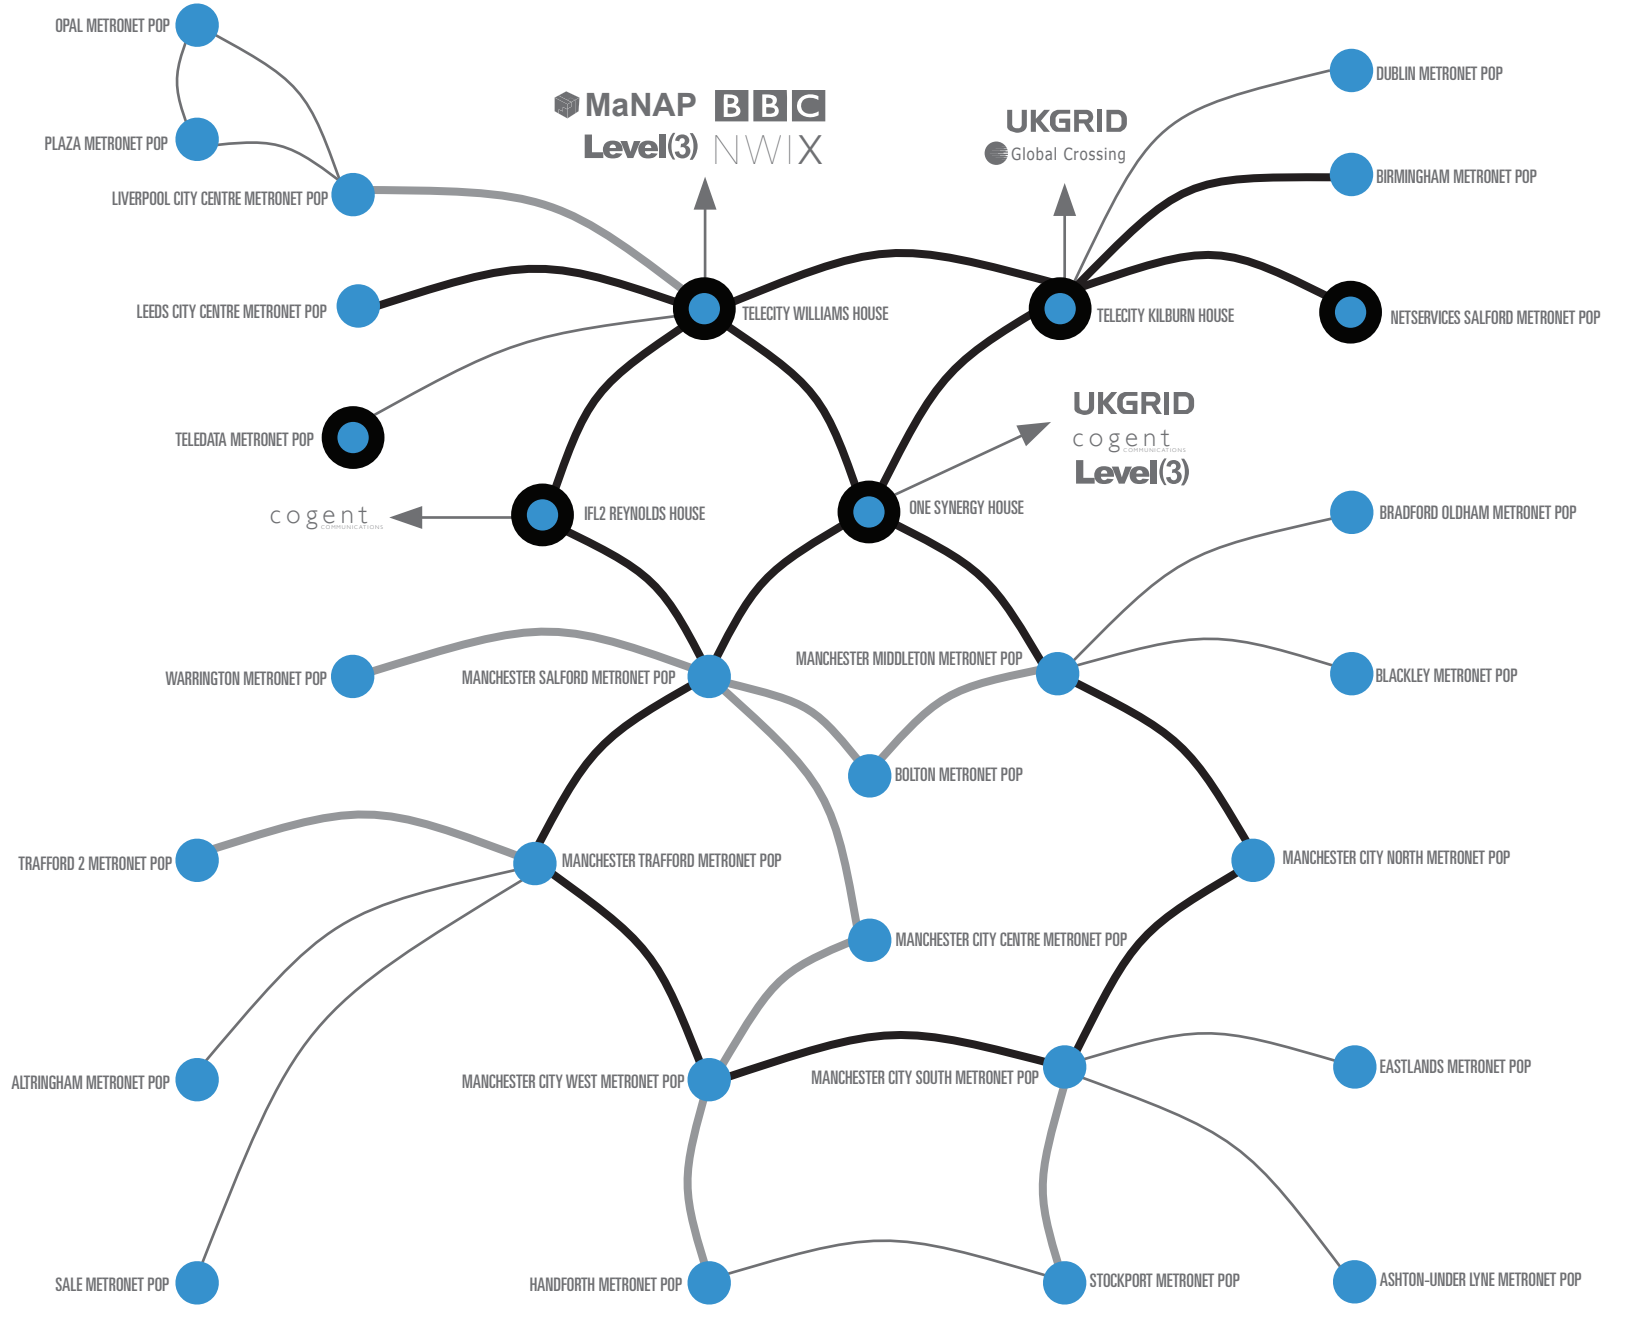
OPAL METRONET POP

MaNAP BBC
Level(3) NWIX

UKGRID
Global Crossing

DUBLIN METRONET POP

PLAZA METRONET POP

BIRMINGHAM METRONET POP

LIVERPOOL CITY CENTRE METRONET POP

LEEDS CITY CENTRE METRONET POP

TELECITY WILLIAMS HOUSE

TELECITY KILBURN HOUSE

NETSERVICES SALFORD METRONET POP

UKGRID
cogent COMMUNICATIONS
Level(3)

TELEDATA METRONET POP

cogent COMMUNICATIONS

IFL2 REYNOLDS HOUSE

ONE SYNERGY HOUSE

BRADFORD OLDHAM METRONET POP

MANCHESTER MIDDLETON METRONET POP

WARRINGTON METRONET POP

MANCHESTER SALFORD METRONET POP

BLACKLEY METRONET POP

BOLTON METRONET POP

TRAFFORD 2 METRONET POP

MANCHESTER TRAFFORD METRONET POP

MANCHESTER CITY NORTH METRONET POP

MANCHESTER CITY CENTRE METRONET POP

ALTRINGHAM METRONET POP

MANCHESTER CITY WEST METRONET POP

MANCHESTER CITY SOUTH METRONET POP

EASTLANDS METRONET POP

SALE METRONET POP

HANDFORTH METRONET POP

STOCKPORT METRONET POP

ASHTON-UNDER LYNE METRONET POP